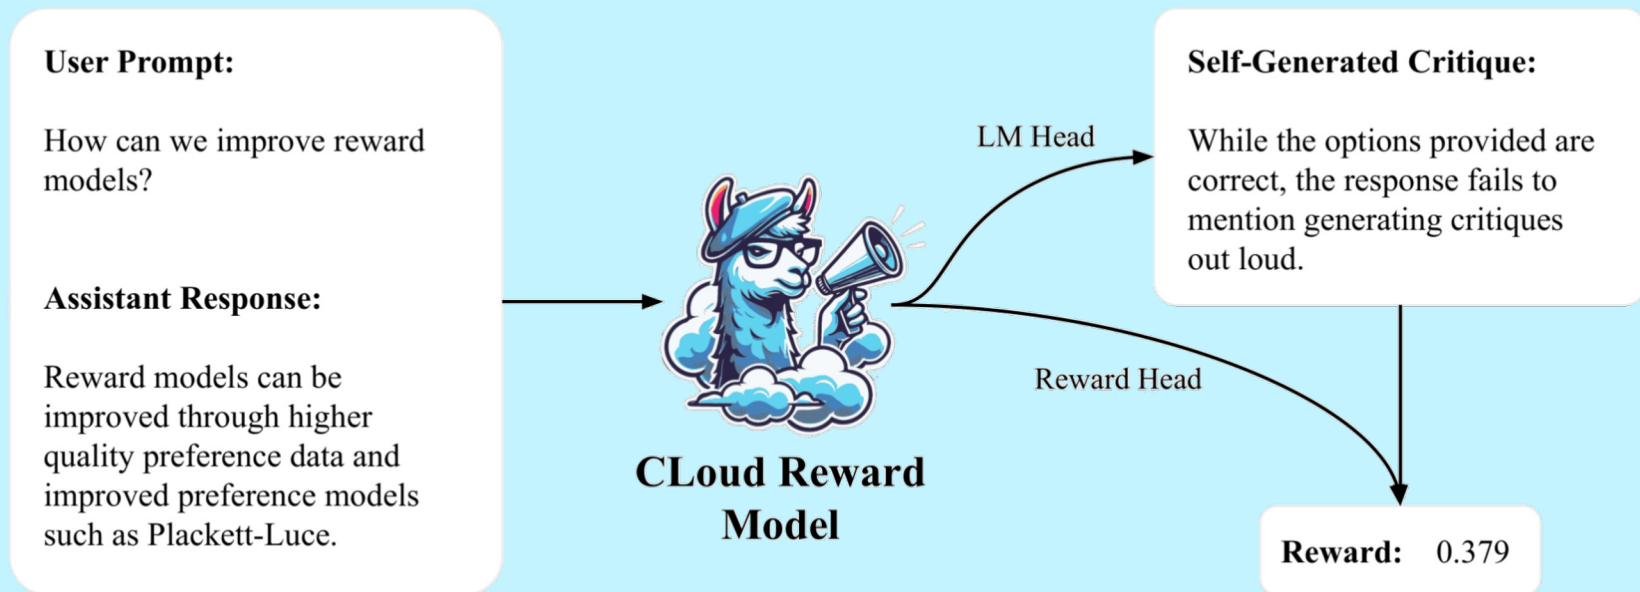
User Prompt:

How can we improve reward models?

Assistant Response:

Reward models can be improved through higher quality preference data and improved preference models such as Plackett-Luce.

CLoud Reward Model

LM Head

Reward Head

Self-Generated Critique:

While the options provided are correct, the response fails to mention generating critiques out loud.

Reward: 0.379